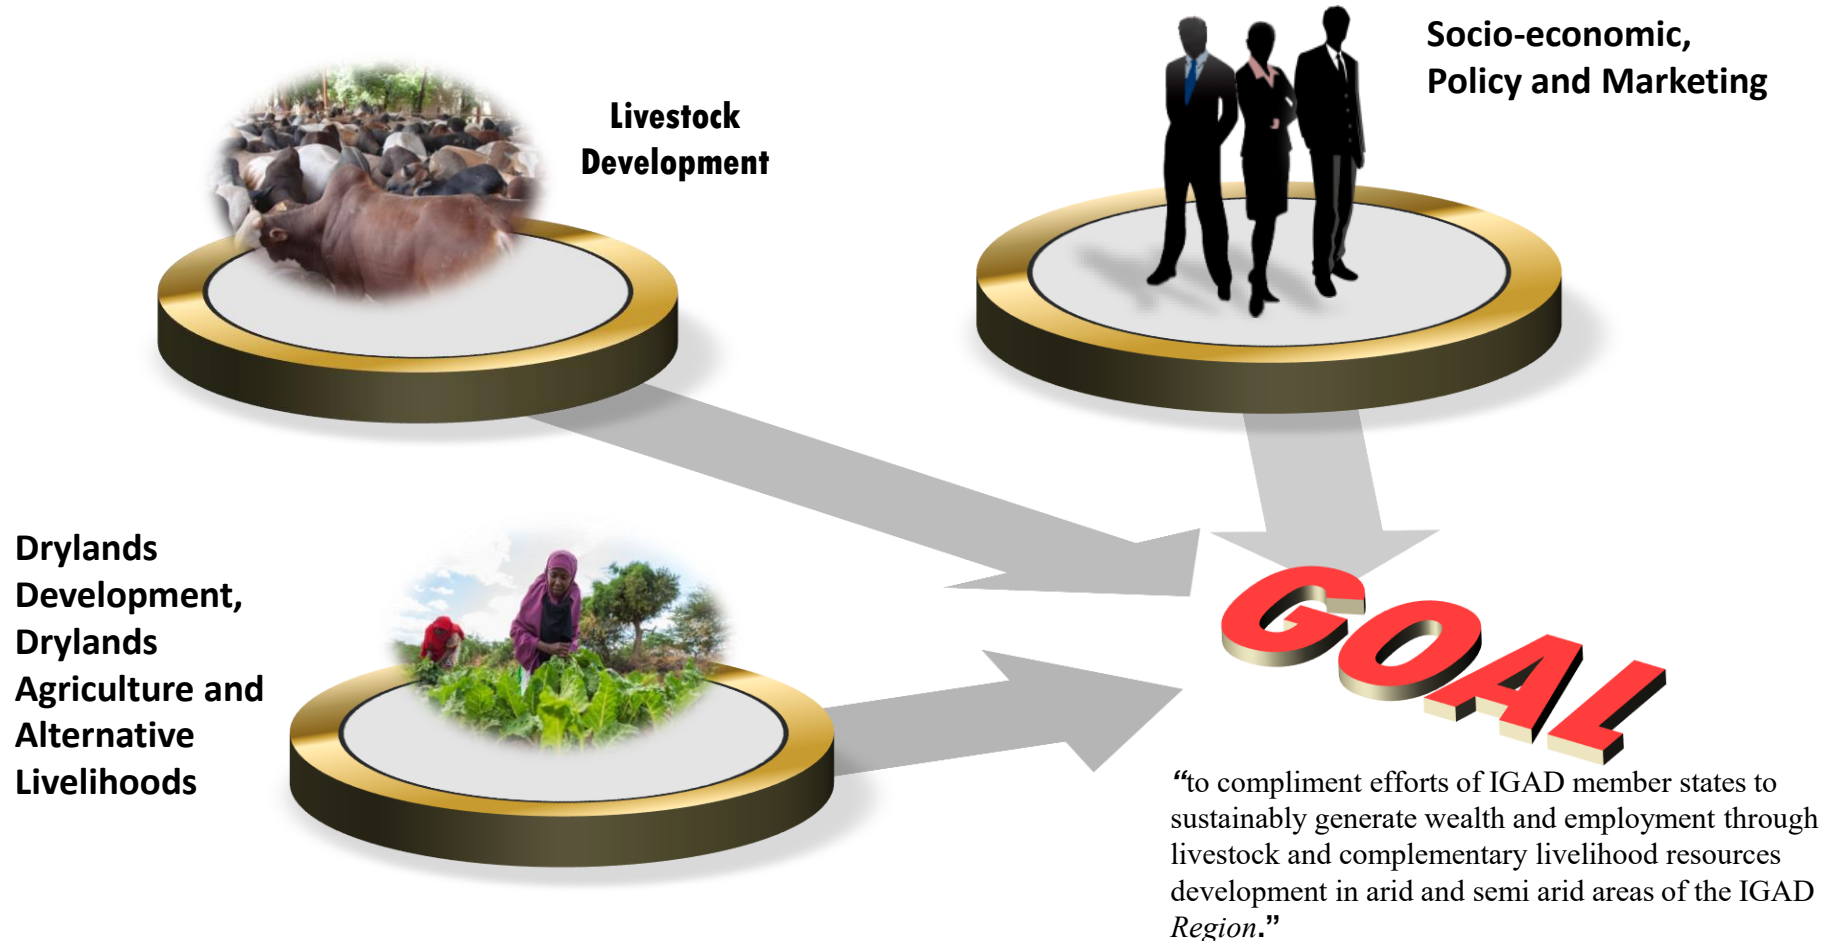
Livestock Development

Socio-economic, Policy and Marketing

Drylands Development, Drylands Agriculture and Alternative Livelihoods

GOAL

"to compliment efforts of IGAD member states to sustainably generate wealth and employment through livestock and complementary livelihood resources development in arid and semi arid areas of the IGAD Region."